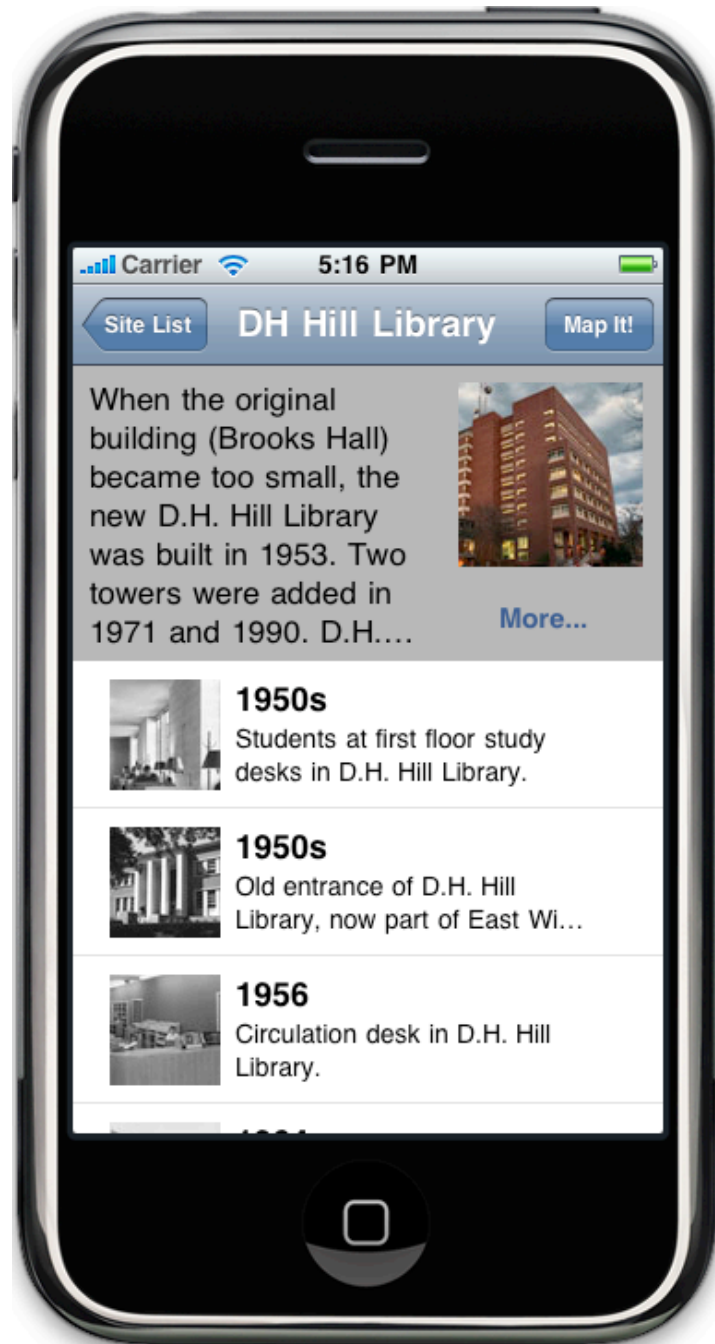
Carrier 5:16 PM

Site List DH Hill Library Map It!

When the original building (Brooks Hall) became too small, the new D.H. Hill Library was built in 1953. Two towers were added in 1971 and 1990. D.H.…

More...

1950s
Students at first floor study desks in D.H. Hill Library.

1950s
Old entrance of D.H. Hill Library, now part of East Wi…

1956
Circulation desk in D.H. Hill Library.

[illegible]